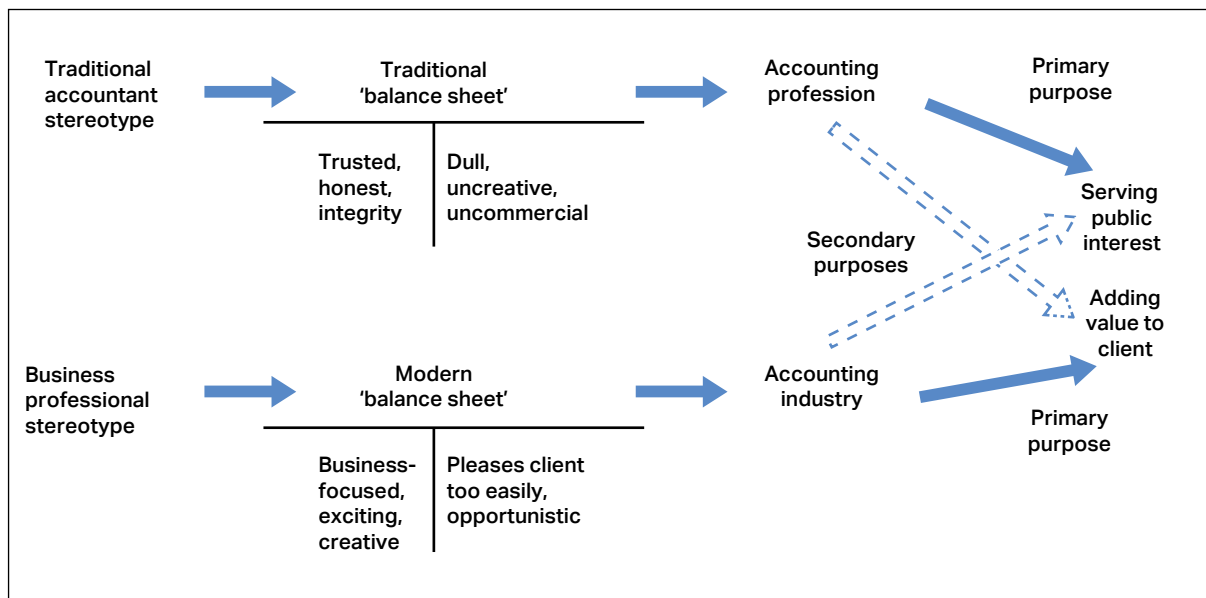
Traditional accountant stereotype

Traditional 'balance sheet'

| Trusted, honest, integrity | Dull, uncreative, uncommercial |
|---|---|

Accounting profession

Primary purpose

Serving public interest

Secondary purposes

Adding value to client

Business professional stereotype

Modern 'balance sheet'

| Business-focused, exciting, creative | Pleases client too easily, opportunistic |
|---|---|

Accounting industry

Primary purpose